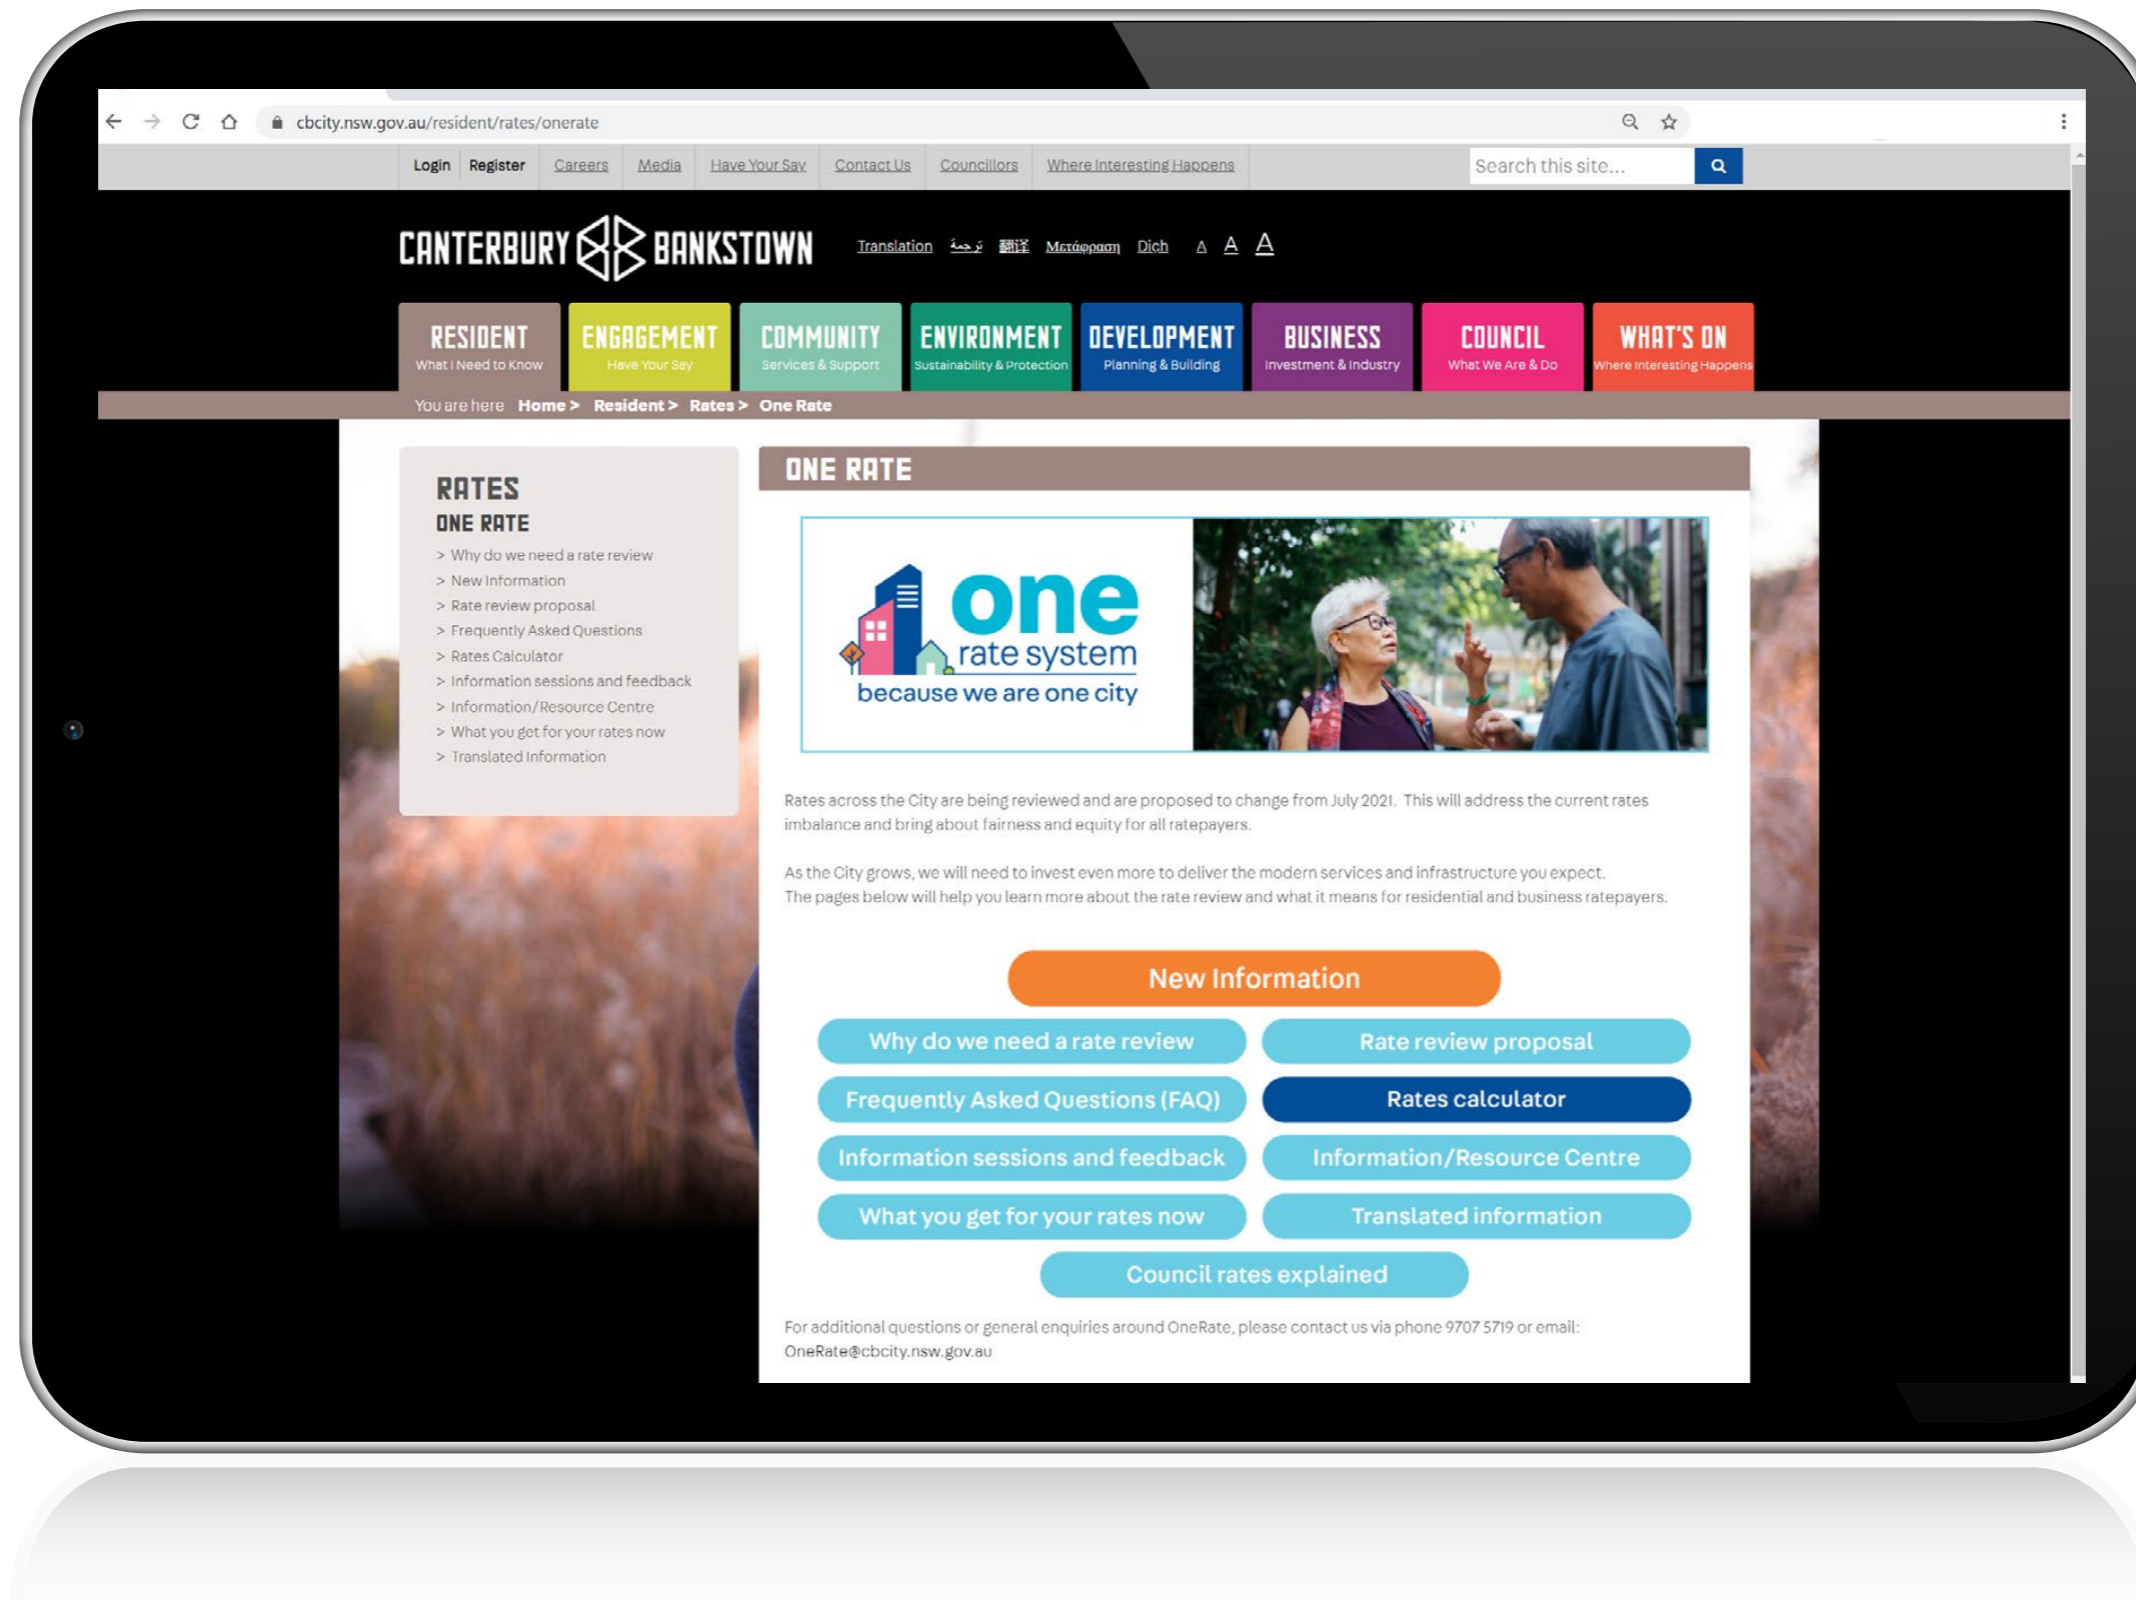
cbcity.nsw.gov.au/resident/rates/onerate

Login Register Careers Media Have Your Say Contact Us Councillors Where Interesting Happens

Search this site...

CANTERBURY BANKSTOWN

Translation ترجمة 翻譯 Μετάφραση Dich A A A

RESIDENT What I Need to Know
ENGAGEMENT Have Your Say
COMMUNITY Services & Support
ENVIRONMENT Sustainability & Protection
DEVELOPMENT Planning & Building
BUSINESS Investment & Industry
COUNCIL What We Are & Do
WHAT'S ON Where Interesting Happens

You are here Home > Resident > Rates > One Rate

RATES
ONE RATE
> Why do we need a rate review
> New Information
> Rate review proposal
> Frequently Asked Questions
> Rates Calculator
> Information sessions and feedback
> Information/Resource Centre
> What you get for your rates now
> Translated Information

ONE RATE

one rate system because we are one city

Rates across the City are being reviewed and are proposed to change from July 2021. This will address the current rates imbalance and bring about fairness and equity for all ratepayers.

As the City grows, we will need to invest even more to deliver the modern services and infrastructure you expect. The pages below will help you learn more about the rate review and what it means for residential and business ratepayers.

New Information

Why do we need a rate review
Rate review proposal
Frequently Asked Questions (FAQ)
Rates calculator
Information sessions and feedback
Information/Resource Centre
What you get for your rates now
Translated information
Council rates explained

For additional questions or general enquiries around OneRate, please contact us via phone 9707 5719 or email: OneRate@cbcity.nsw.gov.au